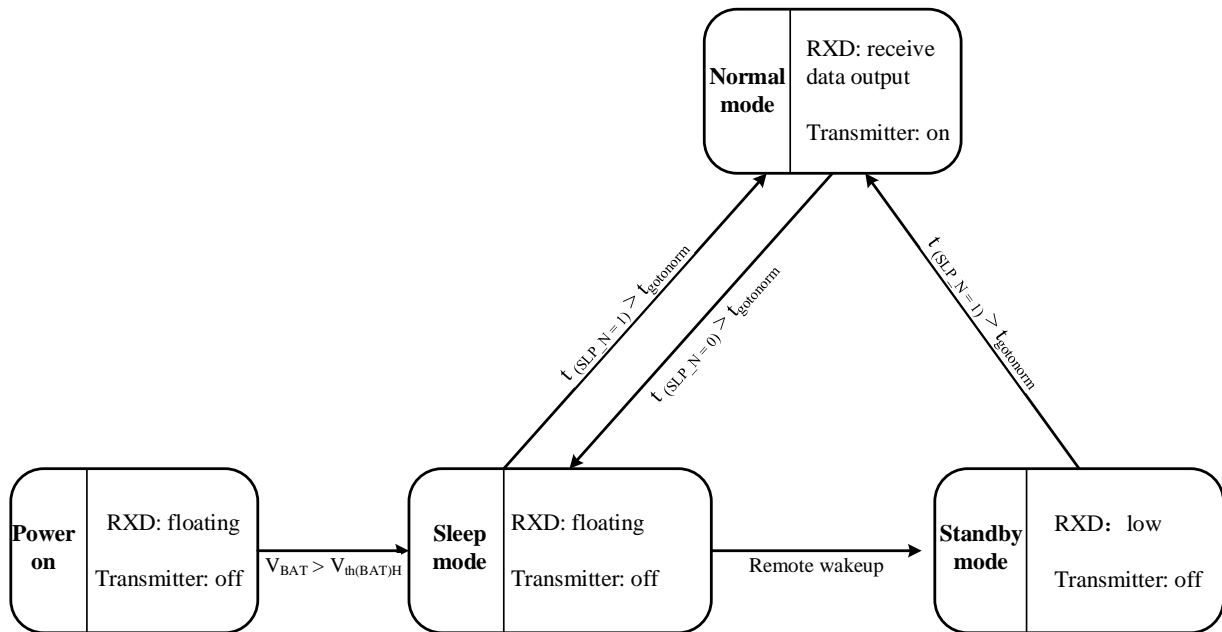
Normal mode

RXD: receive data output

Transmitter: on

$t_{(SLP\_N = 1)} > t_{gotonorm}$

$t_{(SLP\_N = 0)} > t_{gotonorm}$

$t_{(SLP\_N = 1)} > t_{gotonorm}$

Power on

RXD: floating

Transmitter: off

$V_{BAT} > V_{th(BAT)H}$

Sleep mode

RXD: floating

Transmitter: off

Remote wakeup

Standby mode

RXD：low

Transmitter: off